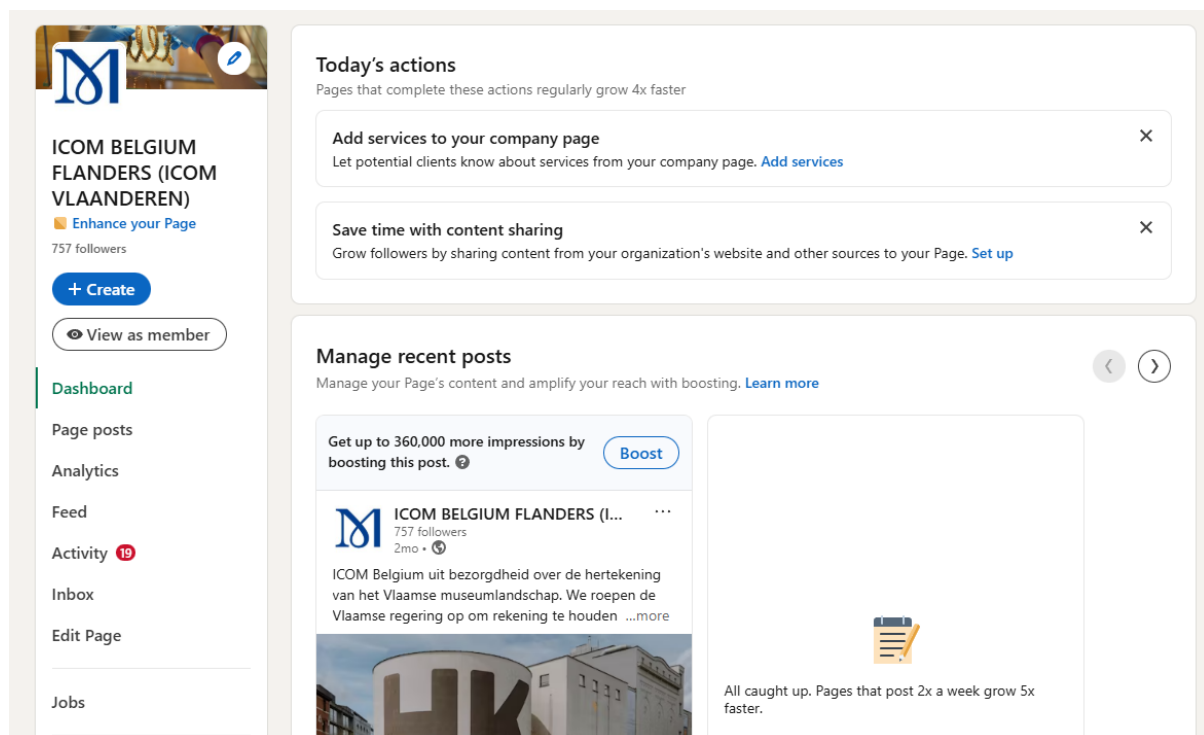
ICOM BELGIUM FLANDERS (ICOM VLAANDEREN)

Enhance your Page

757 followers

+ Create

View as member

Dashboard

Page posts

Analytics

Feed

Activity 19

Inbox

Edit Page

Jobs

Today's actions

Pages that complete these actions regularly grow 4x faster

Add services to your company page

Let potential clients know about services from your company page. Add services

Save time with content sharing

Grow followers by sharing content from your organization's website and other sources to your Page. Set up

Manage recent posts

Manage your Page's content and amplify your reach with boosting. Learn more

Get up to 360,000 more impressions by boosting this post.

Boost

ICOM BELGIUM FLANDERS (I...

757 followers

2mo •

ICOM Belgium uit bezorgdheid over de hertekening van het Vlaamse museumlandschap. We roepen de Vlaamse regering op om rekening te houden ...more

All caught up. Pages that post 2x a week grow 5x faster.